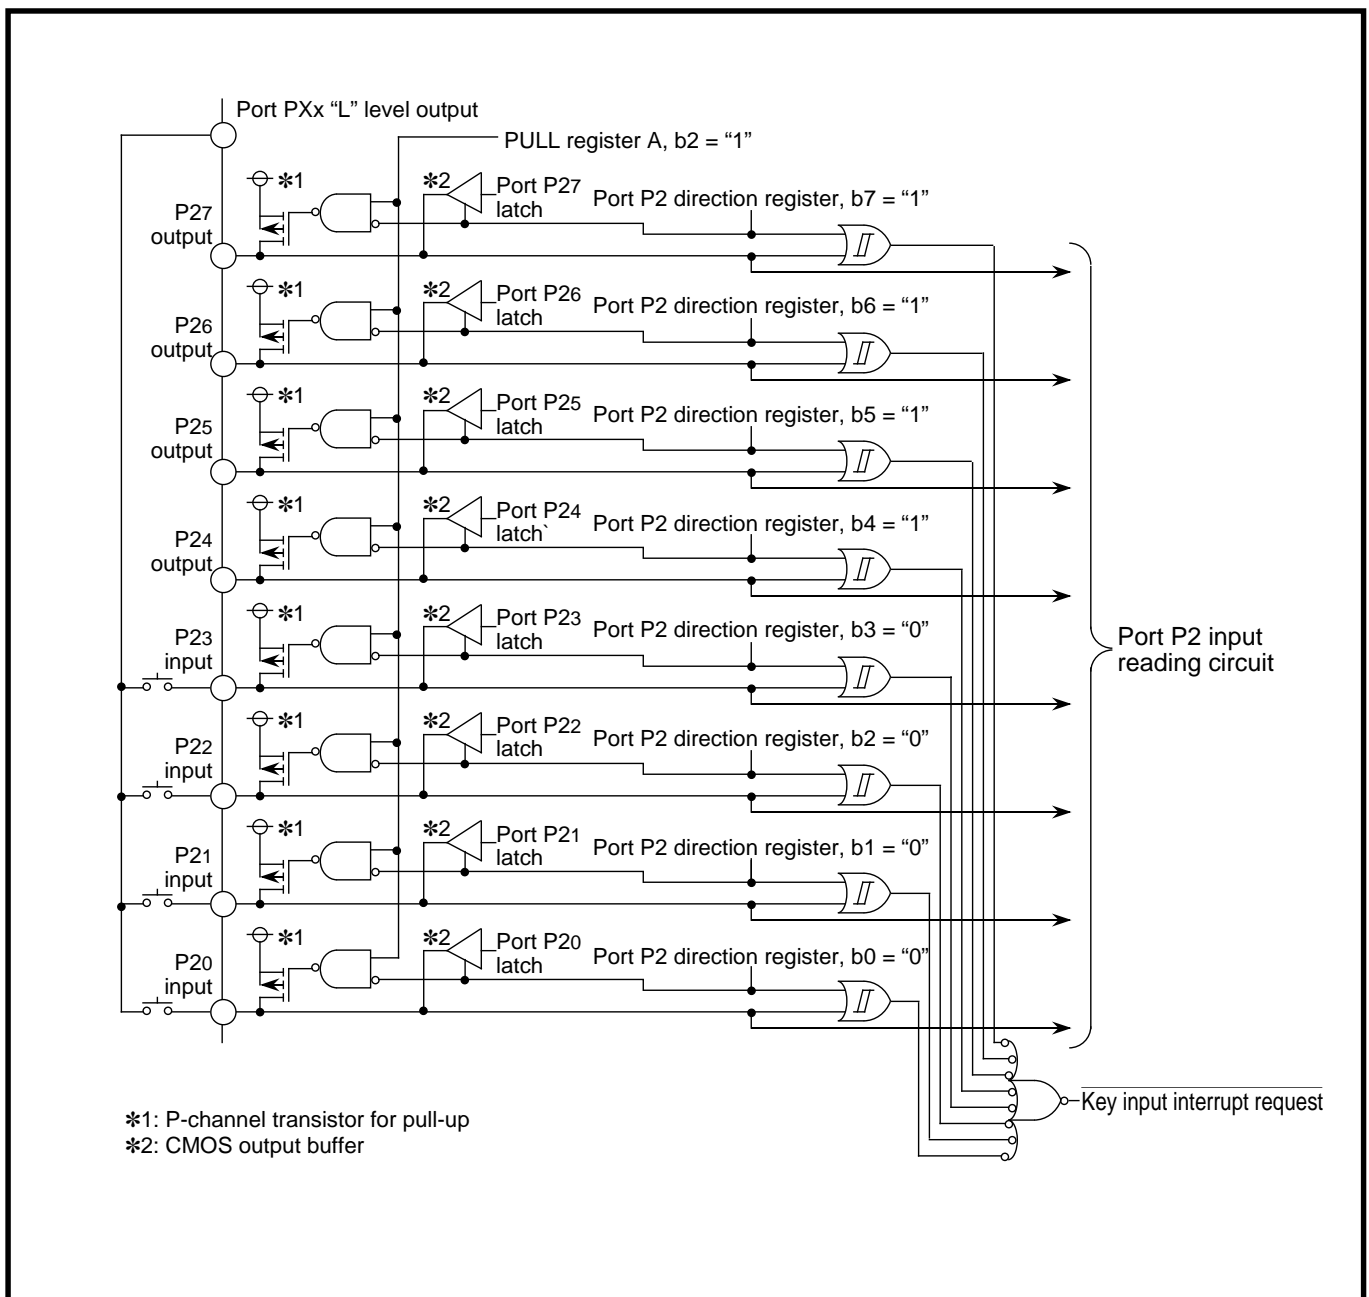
Port PXx "L" level output

PULL register A, b2 = "1"

✻1 ✻2 Port P27 latch Port P2 direction register, b7 = "1"

P27 output

✻1 ✻2 Port P26 latch Port P2 direction register, b6 = "1"

P26 output

✻1 ✻2 Port P25 latch Port P2 direction register, b5 = "1"

P25 output

✻1 ✻2 Port P24 latch` Port P2 direction register, b4 = "1"

P24 output

✻1 ✻2 Port P23 latch Port P2 direction register, b3 = "0"

P23 input

✻1 ✻2 Port P22 latch Port P2 direction register, b2 = "0"

P22 input

✻1 ✻2 Port P21 latch Port P2 direction register, b1 = "0"

P21 input

✻1 ✻2 Port P20 latch Port P2 direction register, b0 = "0"

P20 input

Port P2 input reading circuit

$\overline{\text{Key input interrupt request}}$

✻1: P-channel transistor for pull-up
✻2: CMOS output buffer